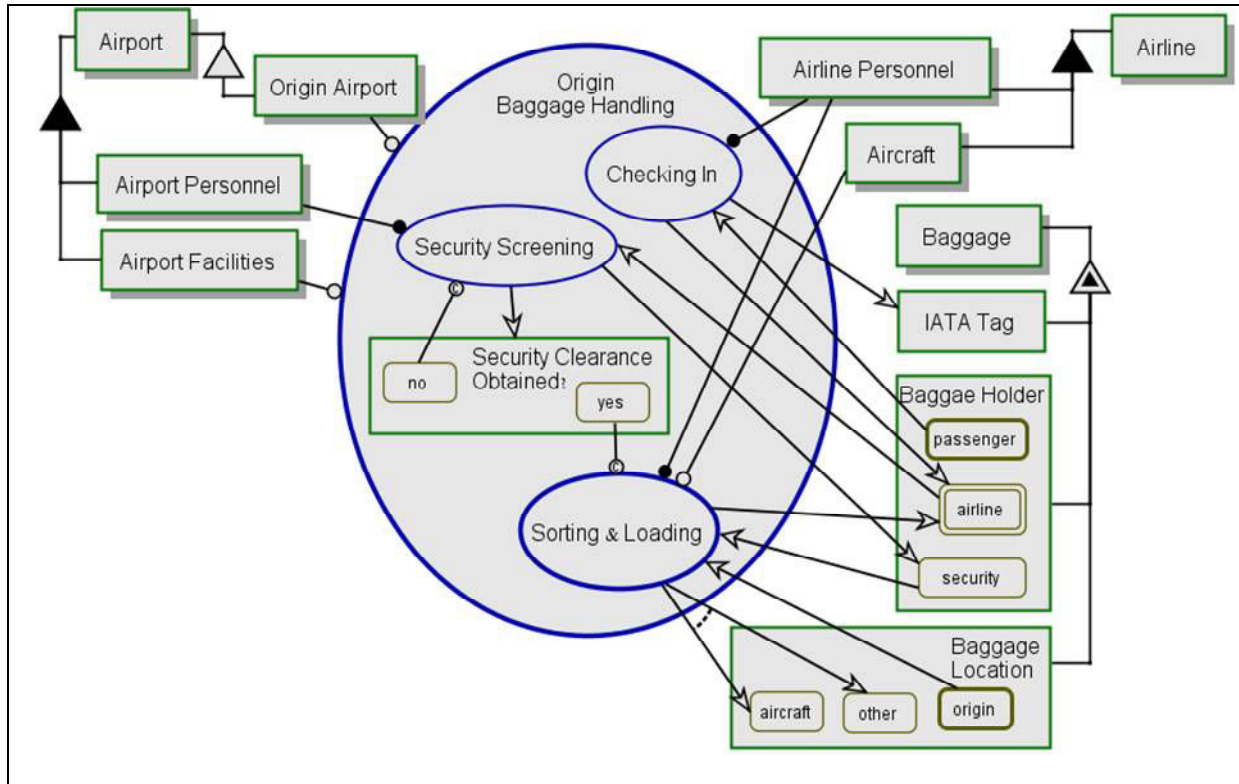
Airport

Origin Airport

Origin Baggage Handling

Airline Personnel

Airline

Checking In

Aircraft

Airport Personnel

Airport Facilities

Security Screening

Baggage

IATA Tag

Security Clearance Obtained?

no

yes

Baggae Holder

passenger

airline

security

Sorting & Loading

Baggage Location

aircraft

other

origin